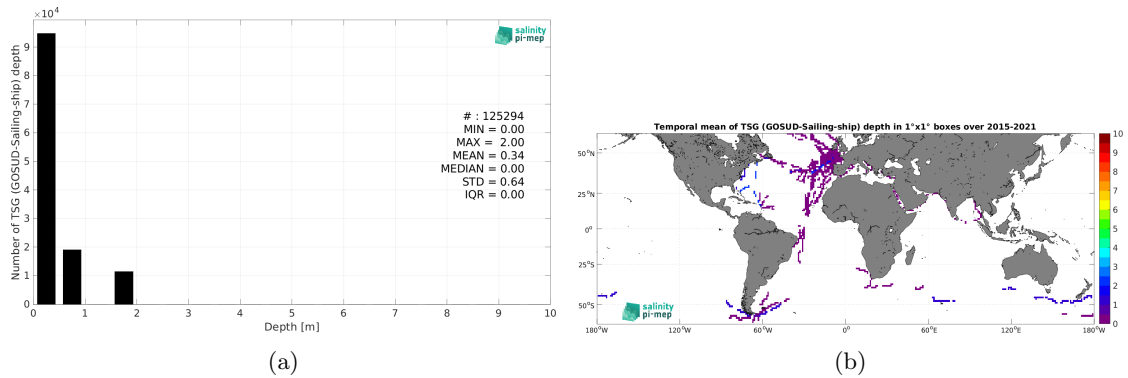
$\times 10^4$

salinity pi-mep

Number of TSG (GOSUD-Sailing-ship) depth

# : 125294
MIN = 0.00
MAX = 2.00
MEAN = 0.34
MEDIAN = 0.00
STD = 0.64
IQR = 0.00

0 1 2 3 4 5 6 7 8 9

0 1 2 3 4 5 6 7 8 9 10

Depth [m]

(a)

Temporal mean of TSG (GOSUD-Sailing-ship) depth in 1°x1° boxes over 2015-2021

50°N
25°N
0°
25°S
50°S

180°W 120°W 60°W 0° 60°E 120°E 180°W

salinity pi-mep

10 9 8 7 6 5 4 3 2 1 0

(b)